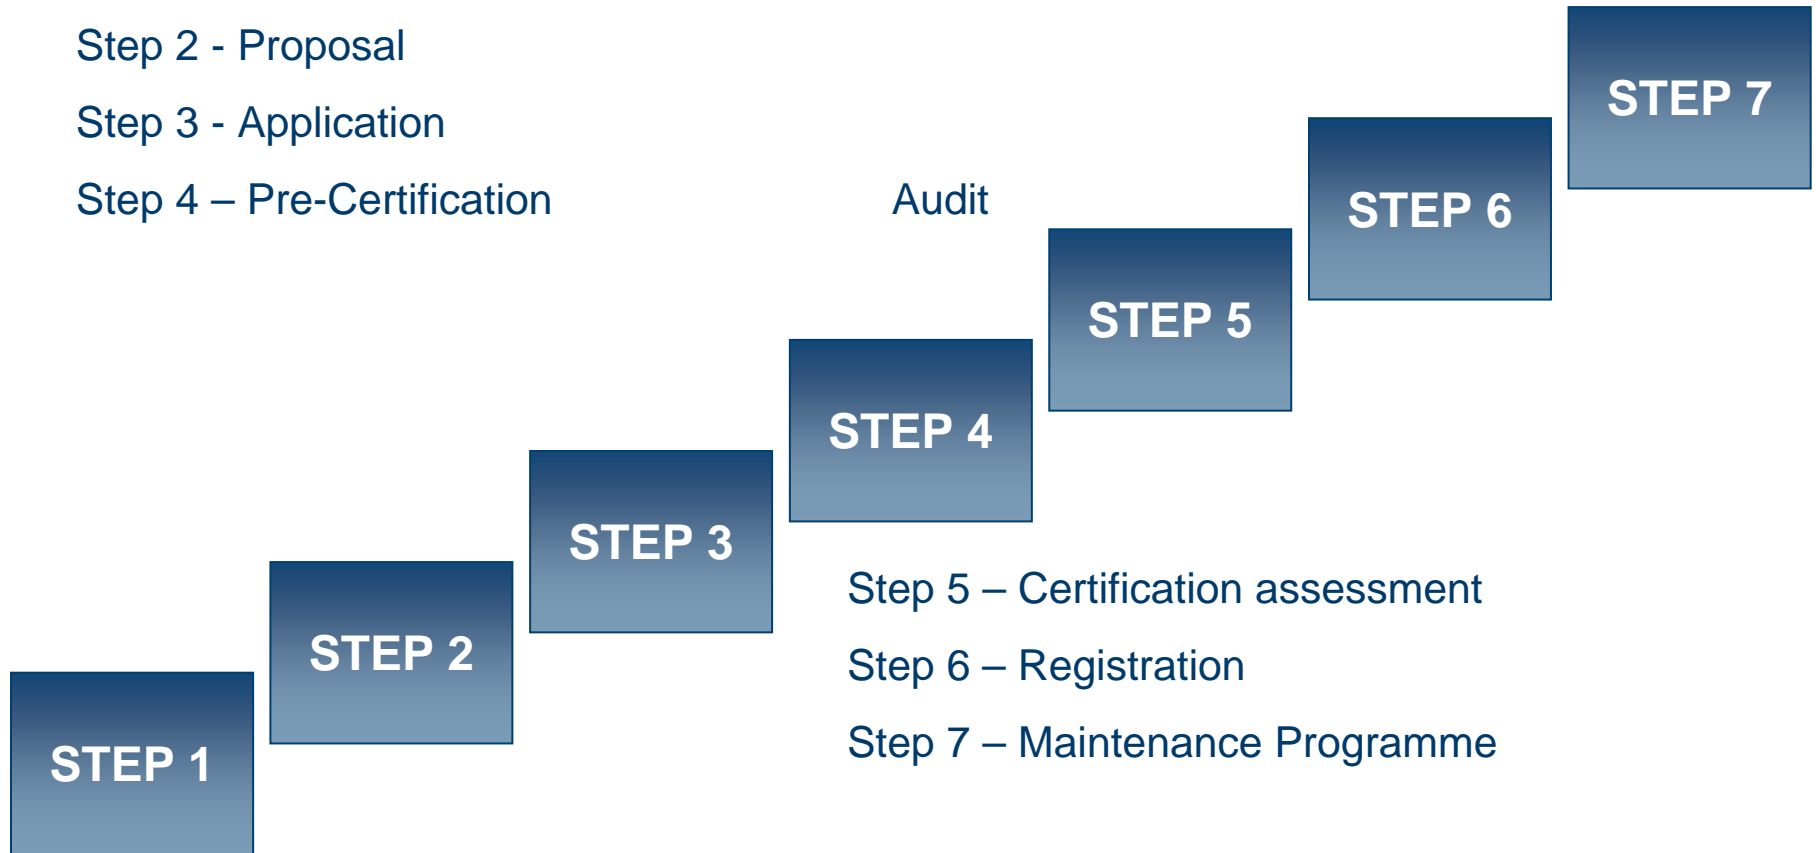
Step 2 - Proposal

Step 3 - Application

Step 4 – Pre-Certification Audit

STEP 7

STEP 6

STEP 5

STEP 4

STEP 3

STEP 2

STEP 1

Step 5 – Certification assessment

Step 6 – Registration

Step 7 – Maintenance Programme